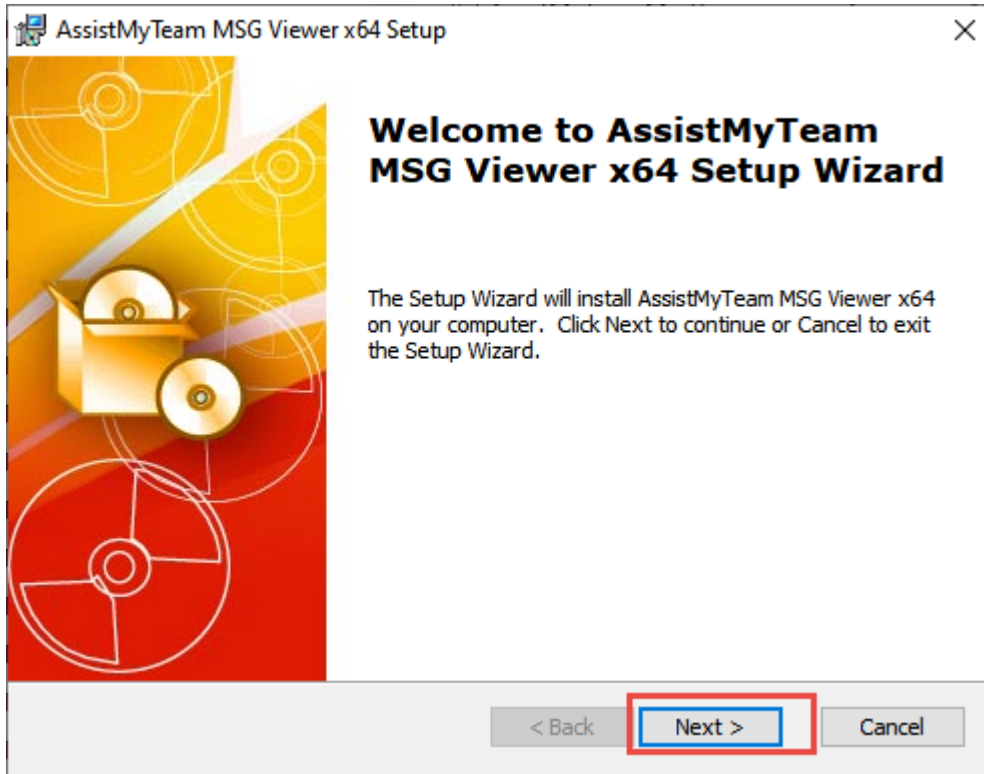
AssistMyTeam MSG Viewer x64 Setup

×

Welcome to AssistMyTeam MSG Viewer x64 Setup Wizard

The Setup Wizard will install AssistMyTeam MSG Viewer x64 on your computer.  Click Next to continue or Cancel to exit the Setup Wizard.

< Back

Next >

Cancel